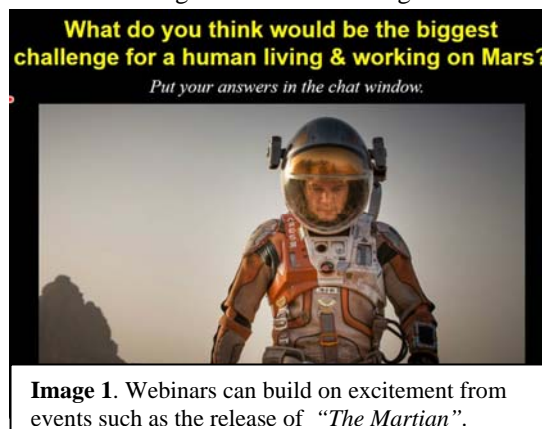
What do you think would be the biggest challenge for a human living & working on Mars?

Put your answers in the chat window.

**Image 1**. Webinars can build on excitement from events such as the release of *"The Martian"*.